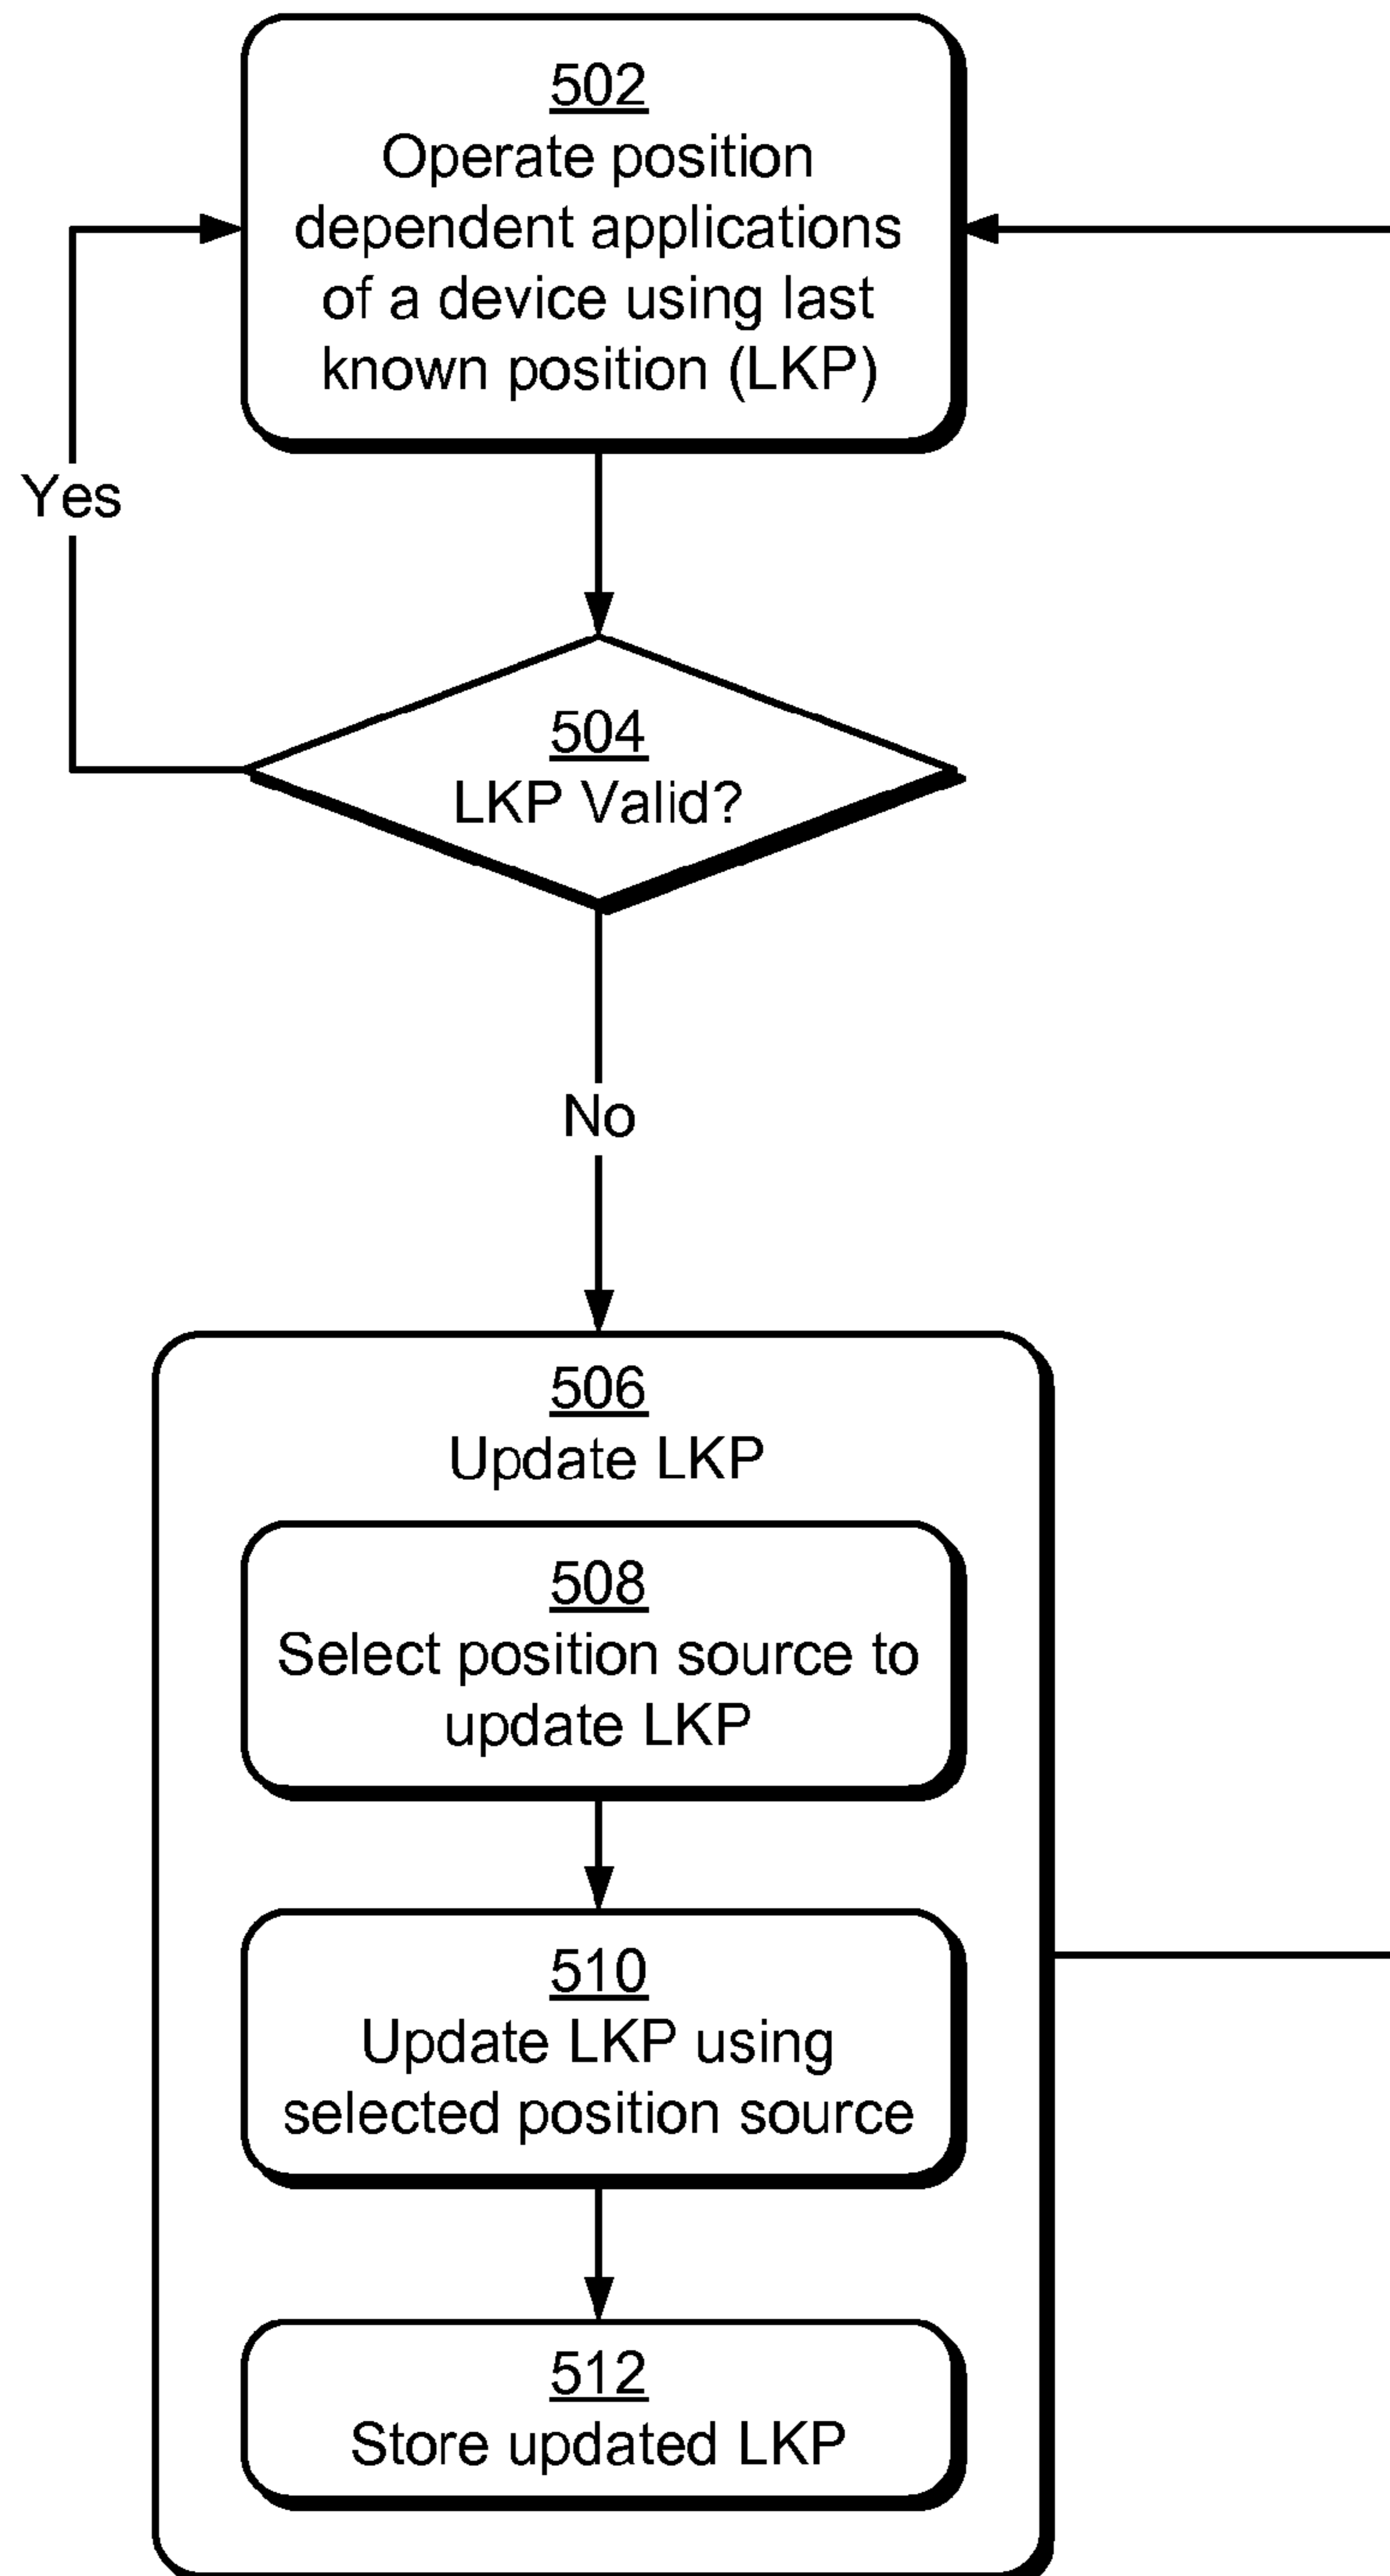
502
Operate position dependent applications of a device using last known position (LKP)

Yes

504
LKP Valid?

No

506
Update LKP

508
Select position source to update LKP

510
Update LKP using selected position source

512
Store updated LKP